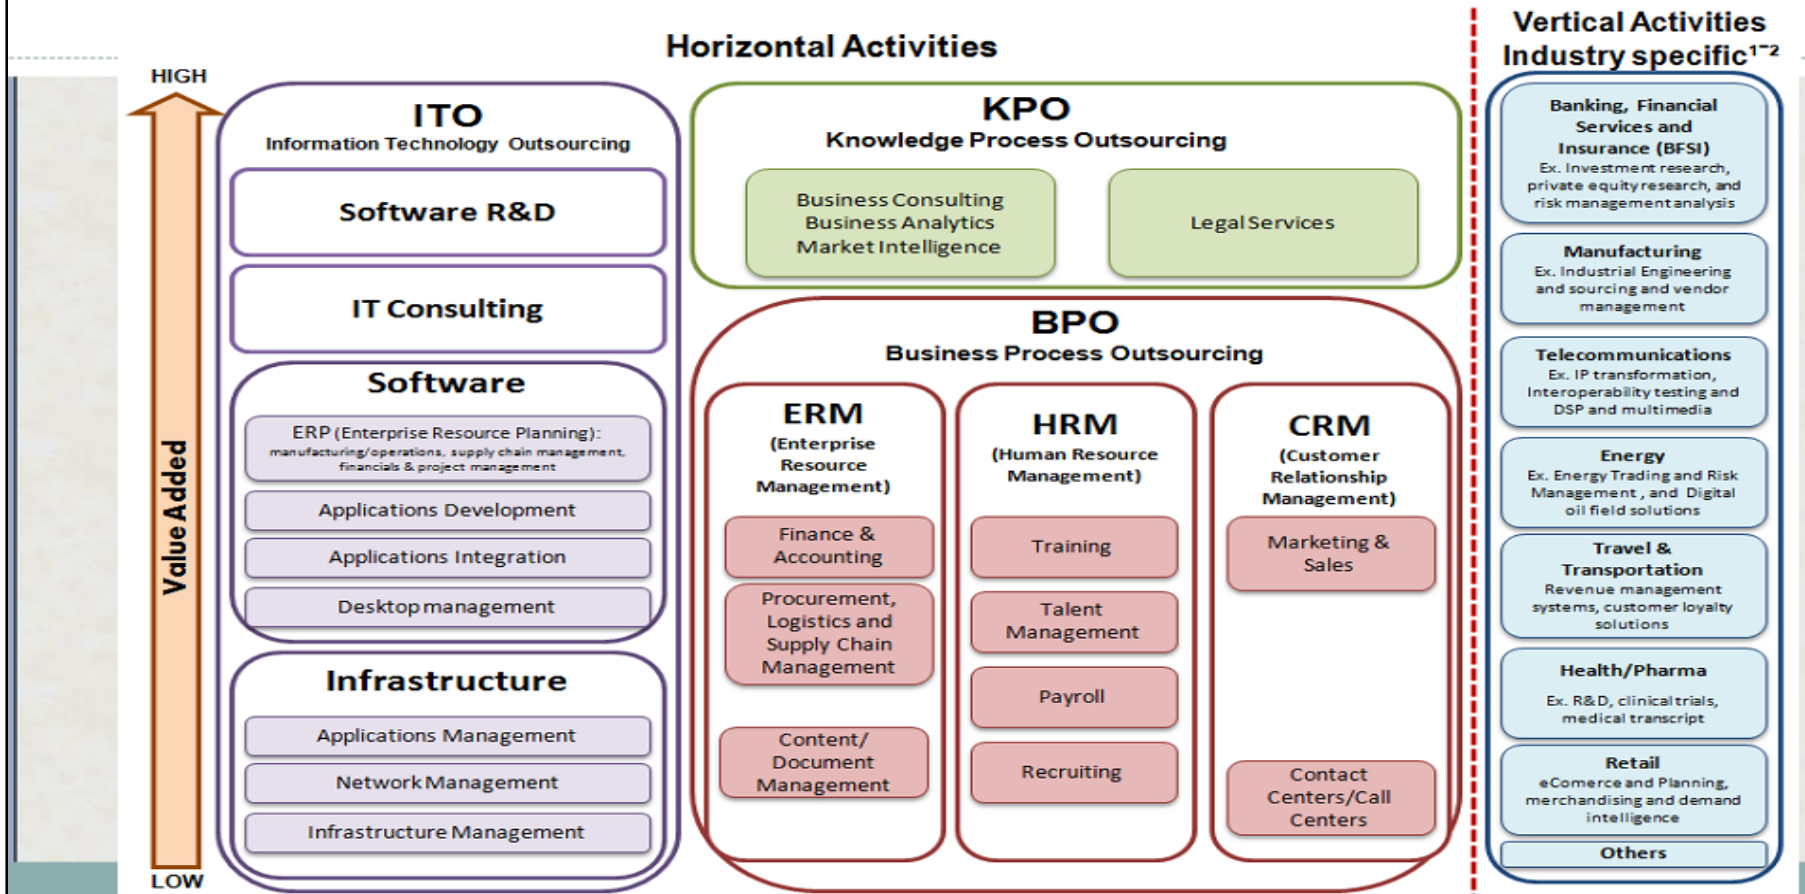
Horizontal Activities

Vertical Activities Industry specific$^{1-2}$

HIGH

Value Added

LOW

ITO
Information Technology Outsourcing

Software R&D

IT Consulting

Software

ERP (Enterprise Resource Planning): manufacturing/operations, supply chain management, financials & project management

Applications Development

Applications Integration

Desktop management

Infrastructure

Applications Management

Network Management

Infrastructure Management

KPO
Knowledge Process Outsourcing

Business Consulting
Business Analytics
Market Intelligence

Legal Services

BPO
Business Process Outsourcing

ERM
(Enterprise Resource Management)

Finance & Accounting

Procurement, Logistics and Supply Chain Management

Content/ Document Management

HRM
(Human Resource Management)

Training

Talent Management

Payroll

Recruiting

CRM
(Customer Relationship Management)

Marketing & Sales

Contact Centers/Call Centers

Banking, Financial Services and Insurance (BFSI)
Ex. Investment research, private equity research, and risk management analysis

Manufacturing
Ex. Industrial Engineering and sourcing and vendor management

Telecommunications
Ex. IP transformation, Interoperability testing and DSP and multimedia

Energy
Ex. Energy Trading and Risk Management, and Digital oil field solutions

Travel & Transportation
Revenue management systems, customer loyalty solutions

Health/Pharma
Ex. R&D, clinical trials, medical transcript

Retail
eComerce and Planning, merchandising and demand intelligence

Others